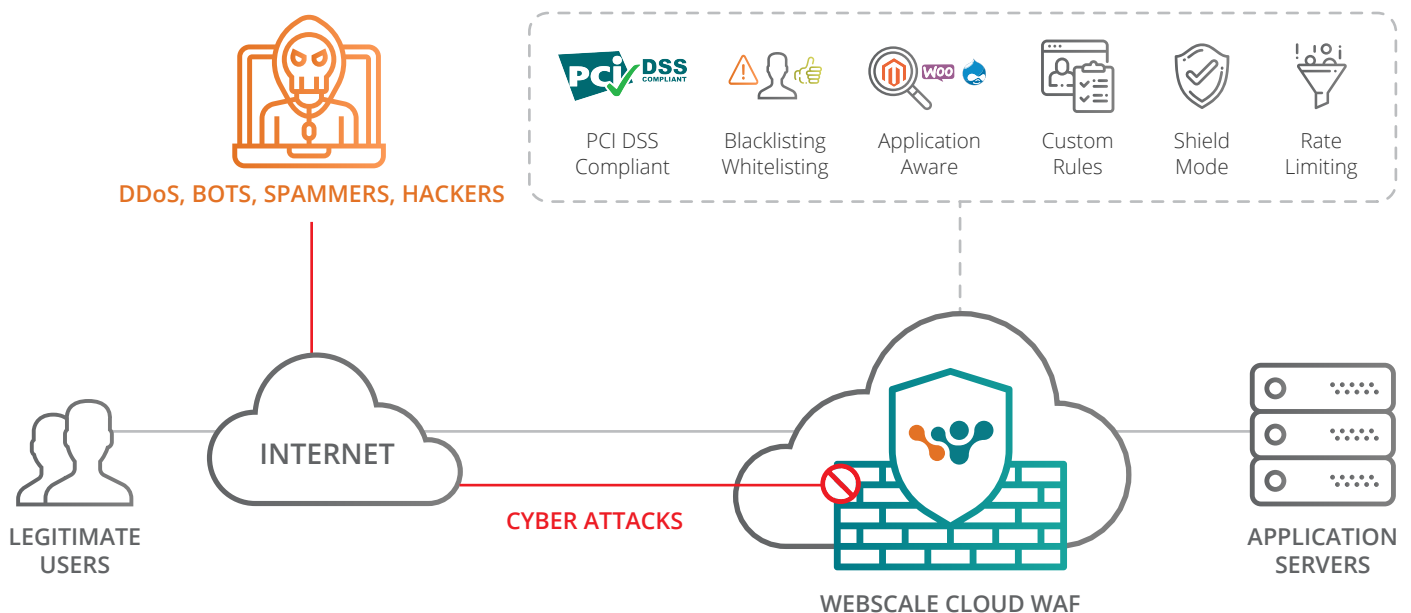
DDoS, BOTS, SPAMMERS, HACKERS

PCI DSS COMPLIANT

PCI DSS Compliant

Blacklisting Whitelisting

WOO

Application Aware

Custom Rules

Shield Mode

Rate Limiting

INTERNET

LEGITIMATE USERS

CYBER ATTACKS

WEBSCALE CLOUD WAF

APPLICATION SERVERS